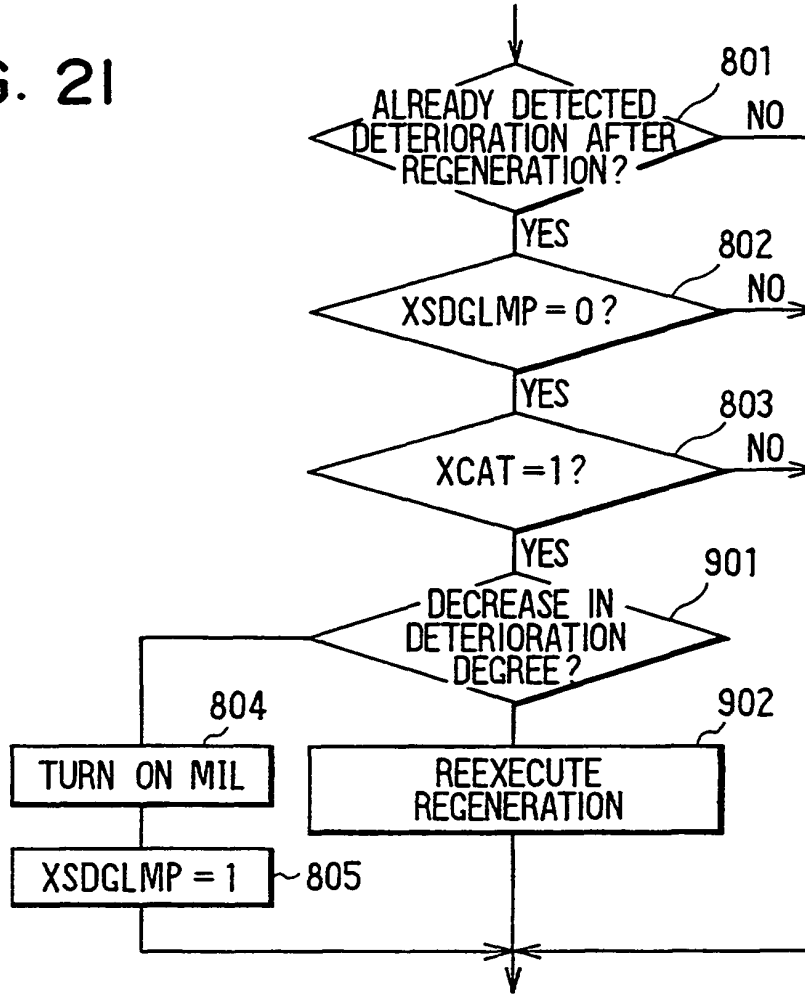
G. 21

801
ALREADY DETECTED DETERIORATION AFTER REGENERATION?
NO
YES
802
XSDGLMP = 0?
NO
YES
803
XCAT = 1?
NO
YES
901
DECREASE IN DETERIORATION DEGREE?
804
TURN ON MIL
902
REEXECUTE REGENERATION
XSDGLMP = 1
805